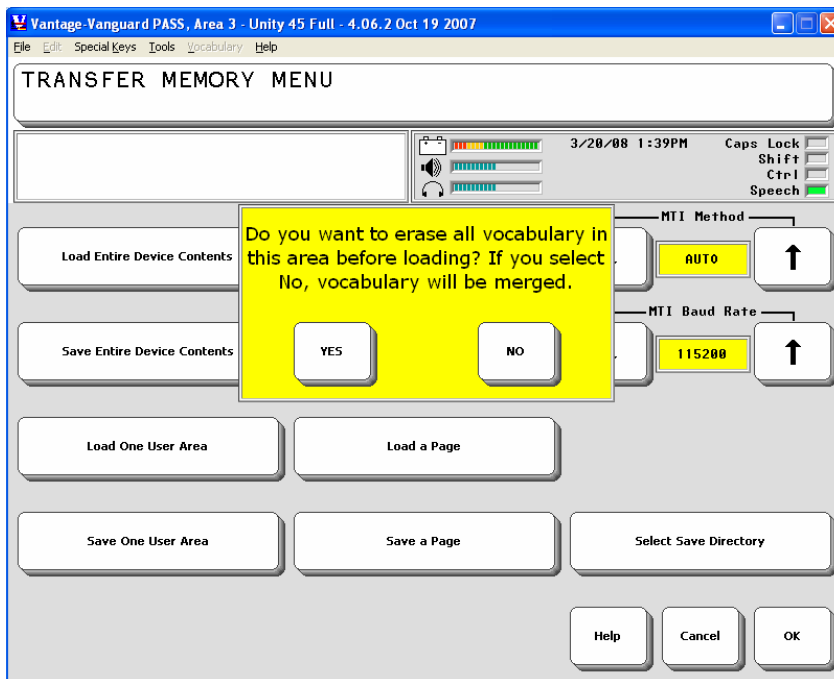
Vantage-Vanguard PASS, Area 3 - Unity 45 Full - 4.06.2 Oct 19 2007

File Edit Special Keys Tools Vocabulary Help

TRANSFER MEMORY MENU

3/20/08 1:39PM

Caps Lock
Shift
Ctrl
Speech

MTI Method

AUTO

↑

MTI Baud Rate

115200

↑

Load Entire Device Contents

Save Entire Device Contents

Do you want to erase all vocabulary in this area before loading? If you select No, vocabulary will be merged.

YES

NO

Load One User Area

Load a Page

Save One User Area

Save a Page

Select Save Directory

Help

Cancel

OK